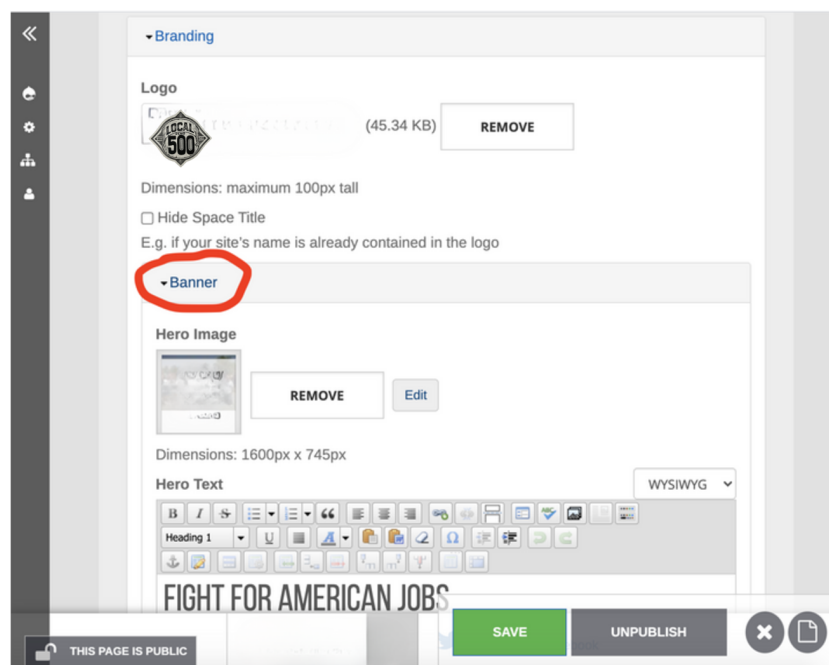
Branding

Logo

LOCAL 500

(45.34 KB)

REMOVE

Dimensions: maximum 100px tall

Hide Space Title

E.g. if your site's name is already contained in the logo

Banner

Hero Image

REMOVE

Edit

Dimensions: 1600px x 745px

Hero Text

WYSIWYG

Heading 1

FIGHT FOR AMERICAN JOBS

THIS PAGE IS PUBLIC

SAVE

UNPUBLISH